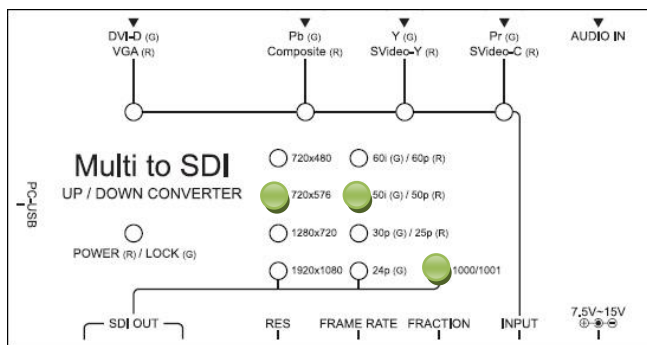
DVI-D (G)
VGA (R)

Pb (G)
Composite (R)

Y (G)
SVideo-Y (R)

Pr (G)
SVideo-C (R)

AUDIO IN

Multi to SDI
UP / DOWN CONVERTER

PC-USB

POWER (R) / LOCK (G)

720x480
720x576
1280x720
1920x1080

60i (G) / 60p (R)
50i (G) / 50p (R)
30p (G) / 25p (R)
24p (G)
1000/1001

SDI OUT

RES

FRAME RATE

FRACTION

INPUT

7.5V~15V
⊕-⊙-⊖